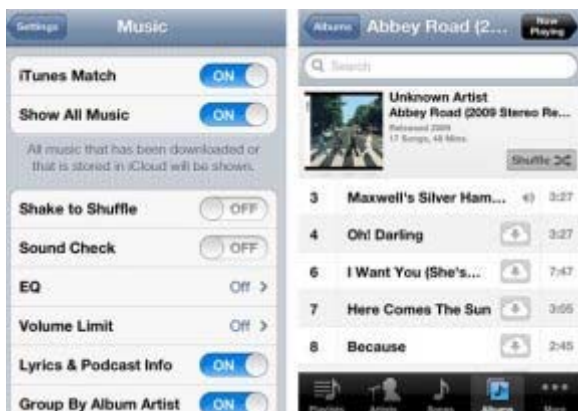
Settings Music

iTunes Match ON

Show All Music ON

All music that has been downloaded or that is stored in iCloud will be shown.

Shake to Shuffle OFF

Sound Check OFF

EQ Off >

Volume Limit Off >

Lyrics & Podcast Info ON

Group By Album Artist ON

Albums Abbey Road (2... Now Playing

Search

Unknown Artist
Abbey Road (2009 Stereo Re...
Released 2009
17 Songs, 48 Mins

Shuffle

3 Maxwell's Silver Ham... 3:27

4 Oh! Darling 3:27

6 I Want You (She's... 7:47

7 Here Comes The Sun 3:05

8 Because 2:45

Playlists Artists Songs Albums More